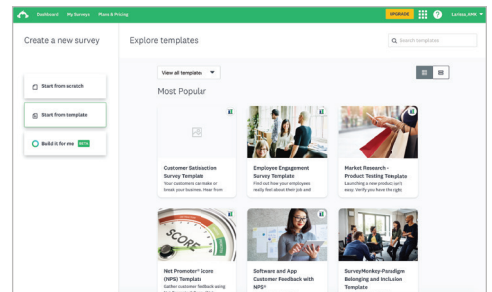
Dashboard My Surveys Plans & Pricing

UPGRADE

Larissa_AMM

Create a new survey

Start from scratch

Start from template

Build it for me BETA

Explore templates

Search templates

View all templates

Most Popular

Customer Satisfaction Survey Template

Your customers can make or break your business. Hear from

Employee Engagement Survey Template

Find out how your employees really feel about their job and

Market Research - Product Testing Template

Launching a new product isn't easy. Verify you have the right

SCORE

Net Promoter® Score (NPS) Template

Gather customer feedback using

Software and App Customer Feedback with NPS®

SurveyMonkey-Paradigm Belonging and Inclusion Template